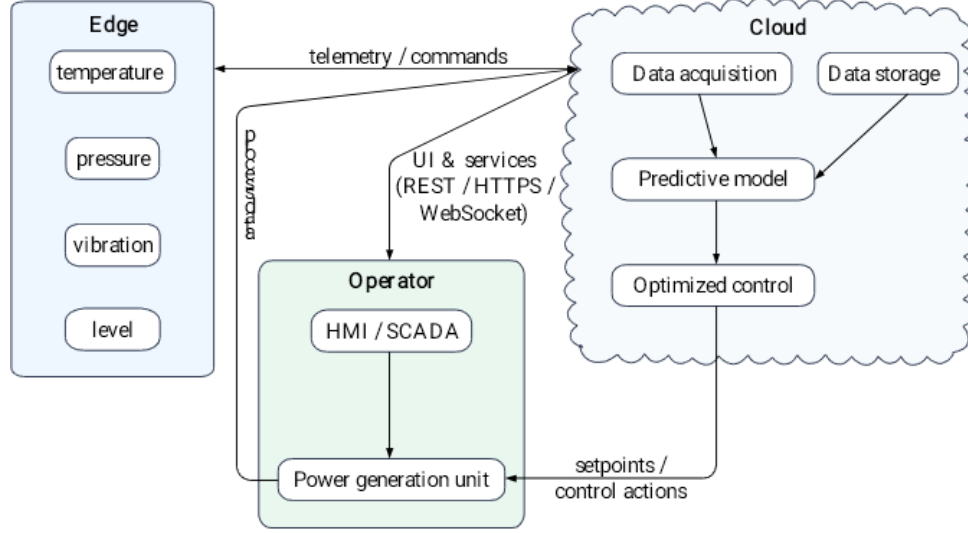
Edge

temperature

pressure

vibration

level

telemetry / commands

process data

UI & services (REST / HTTPS / WebSocket)

Cloud

Data acquisition

Data storage

Predictive model

Optimized control

Operator

HMI / SCADA

Power generation unit

setpoints / control actions